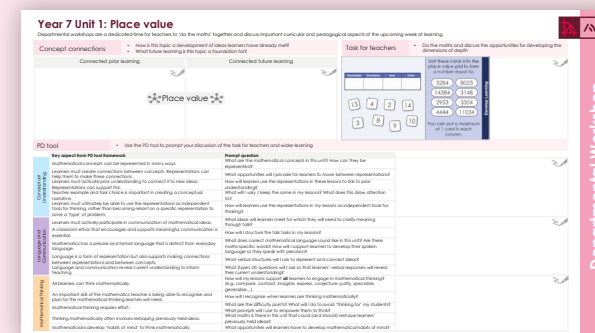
Year 7 Unit 1: Place value

Departmental workshops are a dedicated time for teachers to 'do the maths' together and discuss important curricular and pedagogical aspects of the upcoming week of learning.

Concept connections
• How is this topic a development of ideas learners have already met?
• What future learning is this topic a foundation for?

Task for teachers
• Do the maths and discuss the opportunities for developing the dimensions of depth

Connected prior learning

Connected future learning

Place value

Sort these cards into the place value grid to form a number equal to:

3084 | 8023
14384 | 3148
2953 | 3304
4444 | 1034

You can put a maximum of 1 card in each column.

13 4 2 14
3 8 9 10

PD tool
• Use the PD tool to prompt your discussion of the task for teacher and wider learning

| | Key aspect from PD tool framework | Prompt question |
|---|---|---|
| Conceptual understanding | Mathematical concepts can be represented in many ways. | What are the mathematical concepts in this unit? How can they be represented? |
| | Learners must create connections between concepts. Representations can help them to make connections. | What opportunities will I provide for learners to move between representations? |
| | Learners must activate prior understanding to connect it to new ideas: representations can support this. | How will learners use the representations in these lessons to link to prior understanding? |
| | Teacher example and task choice is important in creating a conceptual narrative. | What will I vary / keep the same in my lessons? What does this draw attention to? |
| | Learners must ultimately be able to use the representations as independent tools for thinking, rather than becoming reliant on a specific representation to solve a 'type' of problem. | How will learners use the representations in my lessons as independent tools for thinking? |
| Language and communication | Learners must actively participate in communication of mathematical ideas. | What ideas will learners meet for which they will need to clarify meaning through talk? |
| | A classroom ethos that encourages and supports meaningful communication is essential. | How will I structure the talk tasks in my lessons? |
| | Mathematics has a precise and formal language that is distinct from everyday language. | What does correct mathematical language sound like in this unit? Are there routine-specific words? How can I support learners to develop their spoken language as they speak with precision? |
| | Language is a form of representation but also supports making connections between representations and between concepts. | What verbal structures will I use to represent and connect ideas? |
| | Language and communication reveal current understanding to inform teaching. | What (types of) questions will I ask so that learners' verbal responses will reveal their current thinking? |
| Mathematical thinking | All learners can think mathematically. | How will my lessons support all learners to engage in mathematical thinking? (e.g. compare, contrast, imagine, express, conjecture, justify, specialise, generalise...) |
| | An important skill of the mathematics teacher is being able to recognise and plan for the mathematical thinking learners will need. | How will I recognise when learners are thinking mathematically? |
| | Mathematical thinking requires effort. | What are the difficulty points? What will I do to avoid 'thinking for' my students? What prompts will I use to empower them to think? |
| | Thinking mathematically often involves reshaping previously held ideas. | What maths is there in this unit that could (and should) reshape learners' previously held ideas? |
| | Mathematicians develop 'habits of mind' to think mathematically. | What opportunities will learners have to develop mathematical habits of mind? |